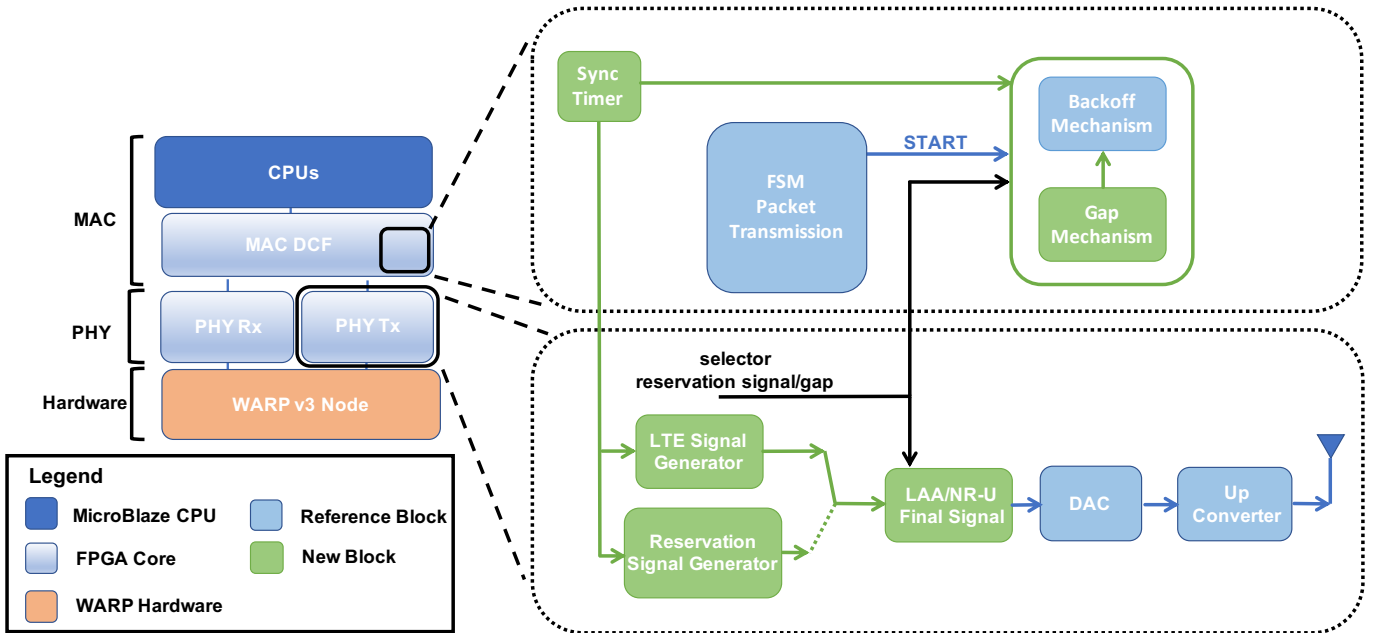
MAC

PHY

Hardware

CPUs

MAC DCF

PHY Rx

PHY Tx

WARP v3 Node

Legend

MicroBlaze CPU

Reference Block

FPGA Core

New Block

WARP Hardware

Sync Timer

FSM Packet Transmission

START

Backoff Mechanism

Gap Mechanism

selector reservation signal/gap

LTE Signal Generator

Reservation Signal Generator

LAA/NR-U Final Signal

DAC

Up Converter